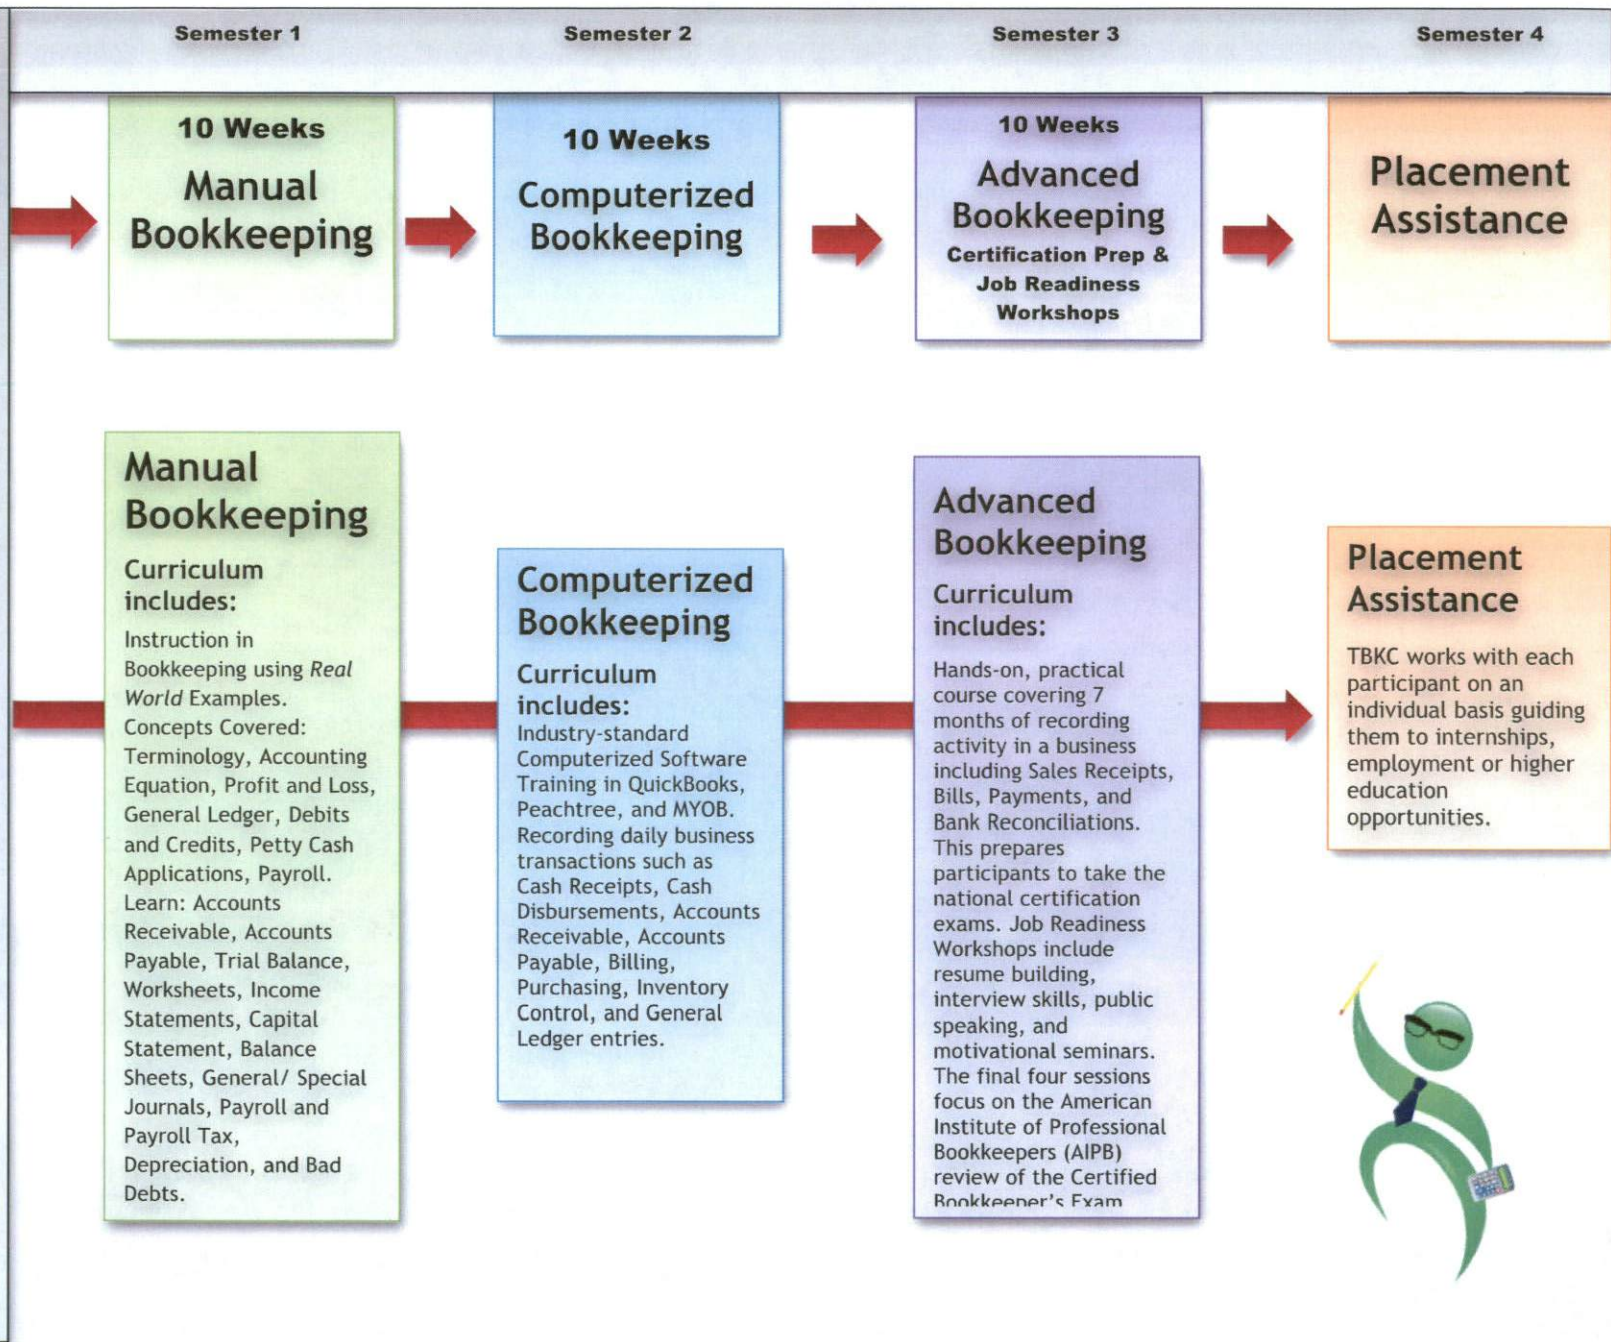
Semester 1

Semester 2

Semester 3

Semester 4

10 Weeks
Manual Bookkeeping

10 Weeks
Computerized Bookkeeping

10 Weeks
Advanced Bookkeeping
Certification Prep & Job Readiness Workshops

Placement Assistance

Manual Bookkeeping

Curriculum includes:

Instruction in Bookkeeping using *Real World* Examples. Concepts Covered: Terminology, Accounting Equation, Profit and Loss, General Ledger, Debits and Credits, Petty Cash Applications, Payroll. Learn: Accounts Receivable, Accounts Payable, Trial Balance, Worksheets, Income Statements, Capital Statement, Balance Sheets, General/ Special Journals, Payroll and Payroll Tax, Depreciation, and Bad Debts.

Computerized Bookkeeping

Curriculum includes:

Industry-standard Computerized Software Training in QuickBooks, Peachtree, and MYOB. Recording daily business transactions such as Cash Receipts, Cash Disbursements, Accounts Receivable, Accounts Payable, Billing, Purchasing, Inventory Control, and General Ledger entries.

Advanced Bookkeeping

Curriculum includes:

Hands-on, practical course covering 7 months of recording activity in a business including Sales Receipts, Bills, Payments, and Bank Reconciliations. This prepares participants to take the national certification exams. Job Readiness Workshops include resume building, interview skills, public speaking, and motivational seminars. The final four sessions focus on the American Institute of Professional Bookkeepers (AIPB) review of the Certified Bookkeeper's Exam

Placement Assistance

TBKC works with each participant on an individual basis guiding them to internships, employment or higher education opportunities.